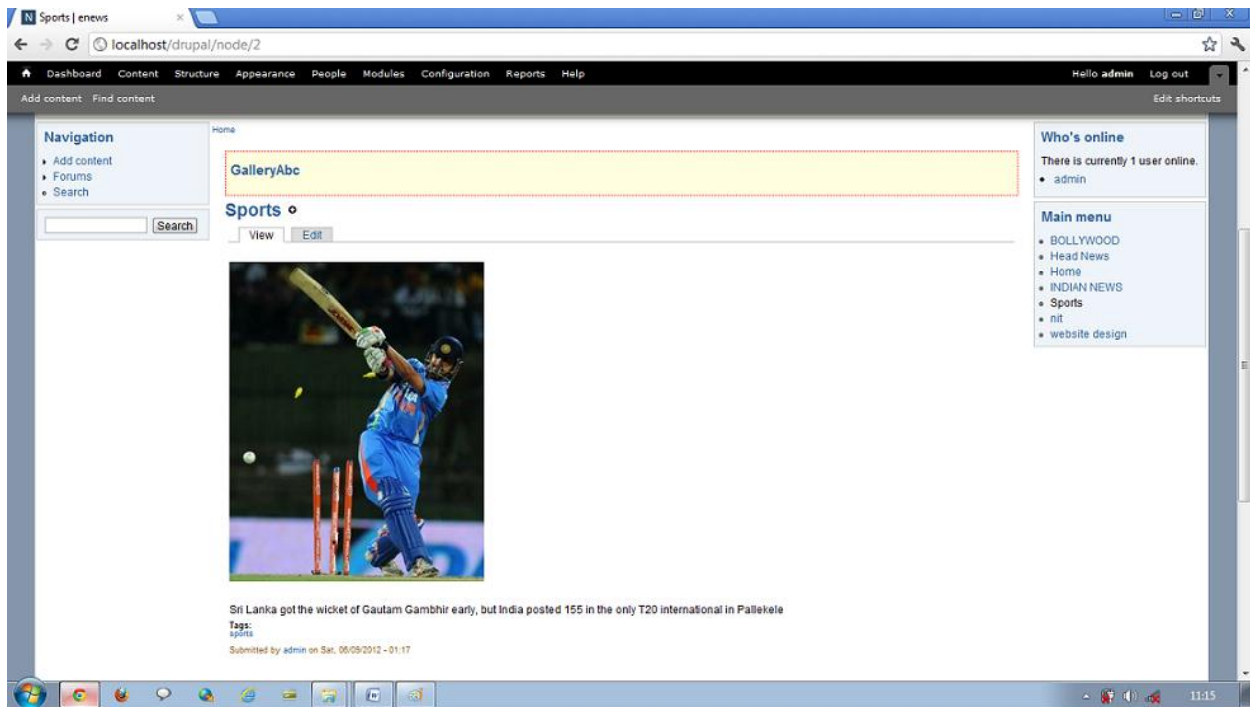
Sports | enews

localhost/drupal/node/2

Dashboard Content Structure Appearance People Modules Configuration Reports Help

Hello admin Log out

Add content Find content

Edit shortcuts

Navigation

- Add content
- Forums
- Search

Search

Home

GalleryAbc

Sports

View Edit

Sri Lanka got the wicket of Gautam Gambhir early, but India posted 155 in the only T20 international in Pallekele

Tags:
sports

Submitted by admin on Sat, 08/09/2012 - 01:17

Who's online

There is currently 1 user online.

- admin

Main menu

- BOLLYWOOD
- Head News
- Home
- INDIAN NEWS
- Sports
- nit
- website design

11:15